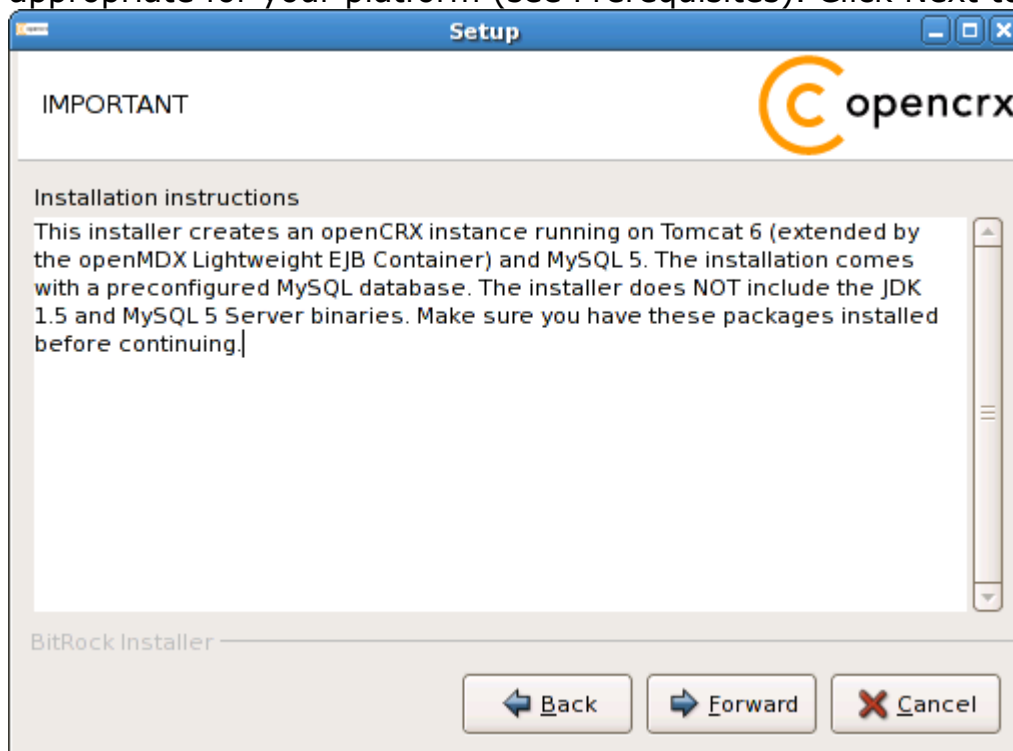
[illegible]

Setup

IMPORTANT

opencrx

Installation instructions

This installer creates an openCRX instance running on Tomcat 6 (extended by the openMDX Lightweight EJB Container) and MySQL 5. The installation comes with a preconfigured MySQL database. The installer does NOT include the JDK 1.5 and MySQL 5 Server binaries. Make sure you have these packages installed before continuing.

BitRock Installer

Back Forward Cancel